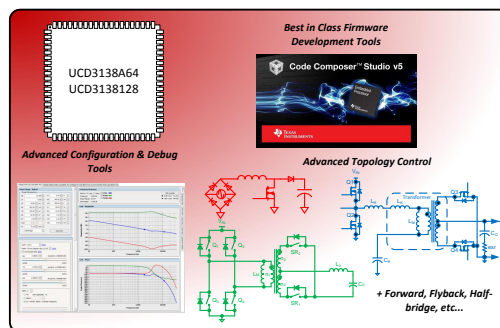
UCD3138A64
UCD3138128

Best in Class Firmware Development Tools

Code Composer™ Studio v5

Embedded Processor

TEXAS INSTRUMENTS

Advanced Configuration & Debug Tools

Advanced Topology Control

$V_{IN}$

$Q_1$ $Q_2$ $Q_3$ $Q_4$

$L_K$

$SR_1$ $SR_2$

$L_O$

$C_O$

$V_{IN}$

$L_1$ $L_2$

$C_1$ $C_2$

Transformer

$C_B$

$C_O$

+ Forward, Flyback, Half-bridge, etc...